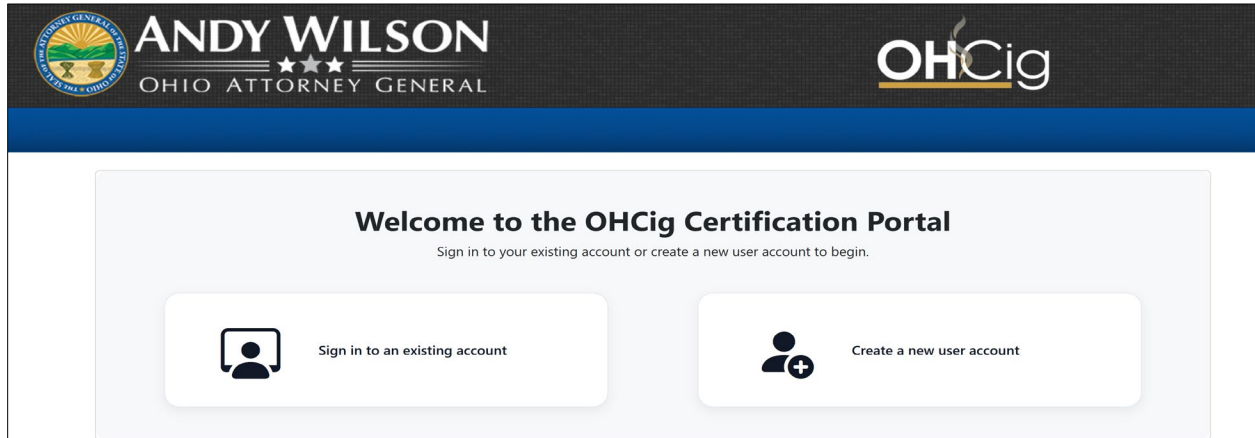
ANDY WILSON
OHIO ATTORNEY GENERAL

OHCig

Welcome to the OHCig Certification Portal
Sign in to your existing account or create a new user account to begin.

Sign in to an existing account

Create a new user account